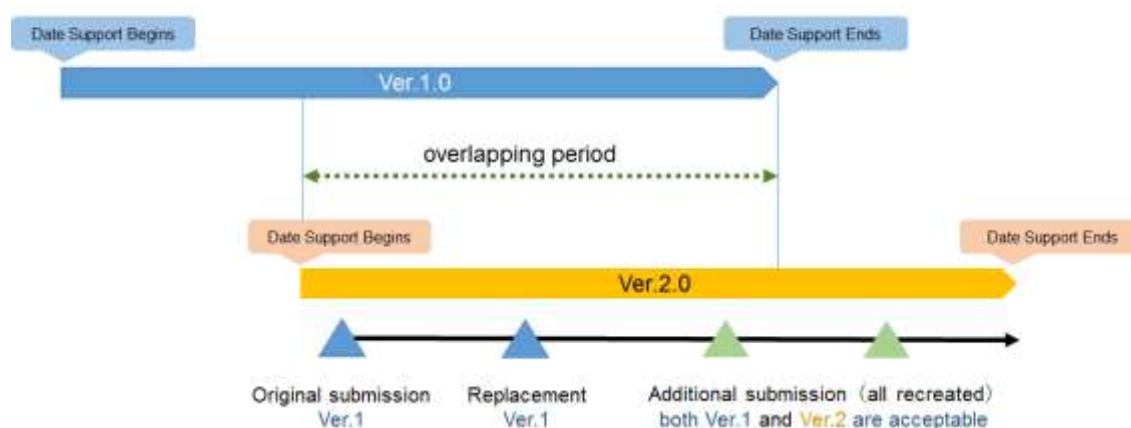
Date Support Begins

Date Support Ends

Ver.1.0

overlapping period

Date Support Begins

Date Support Ends

Ver.2.0

Original submission
Ver.1

Replacement
Ver.1

Additional submission（all recreated）
both Ver.1 and Ver.2 are acceptable